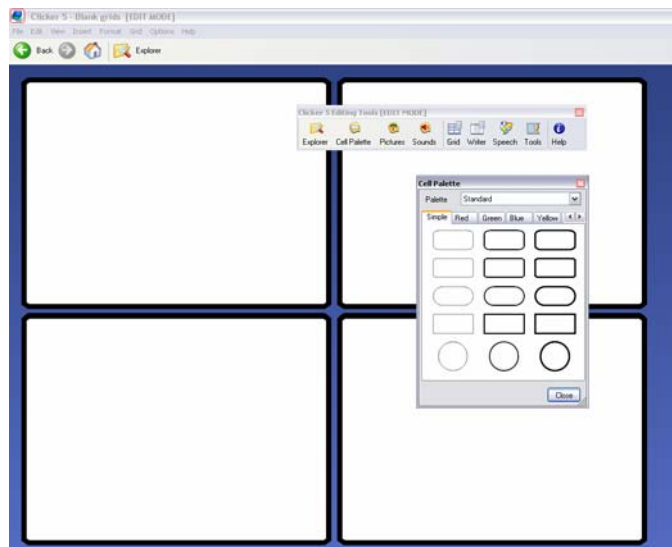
Clicker 5 - Blank grids [EDIT MODE]

File Edit View Insert Format Grid Options Help

Back Explorer

Clicker 5 Editing Tools [EDIT MODE]

Explorer Cell Palette Pictures Sounds Grid Writer Speech Tools Help

Cell Palette

Palette Standard

Simple Red Green Blue Yellow

Close